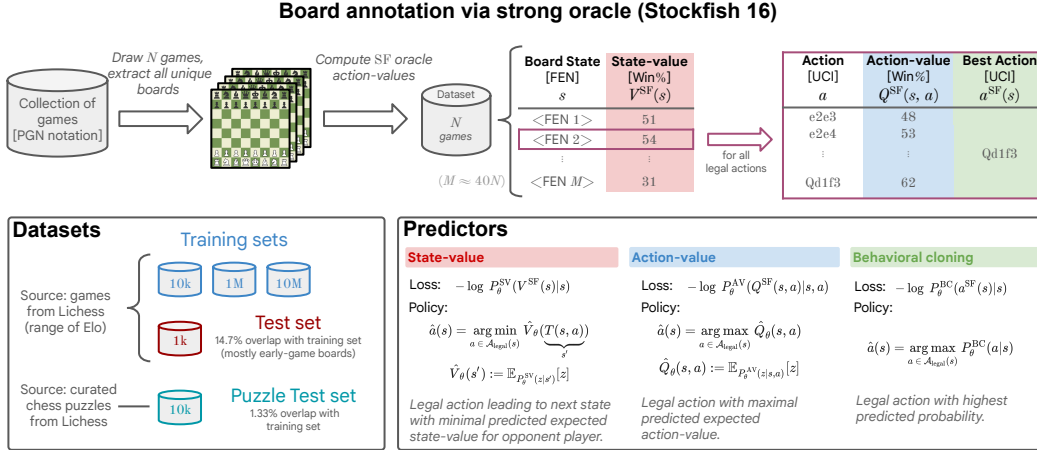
Board annotation via strong oracle (Stockfish 16)

Collection of games [PGN notation]

Draw $N$ games, extract all unique boards

Compute SF oracle action-values

Dataset

$N$ games

($M \approx 40N$)

| Board State [FEN] $s$ | State-value [Win%] $V^{SF}(s)$ |
|---|---|
| <FEN 1> | 51 |
| <FEN 2> | 54 |
| ⋮ | ⋮ |
| <FEN $M$> | 31 |

for all legal actions

| Action [UCI] $a$ | Action-value [Win%] $Q^{SF}(s,a)$ | Best Action [UCI] $a^{SF}(s)$ |
|---|---|---|
| e2e3 | 48 | |
| e2e4 | 53 | |
| ⋮ | ⋮ | Qd1f3 |
| Qd1f3 | 62 | |

Datasets

Training sets

Source: games from Lichess (range of Elo)

10k 1M 10M

Test set

1k

14.7% overlap with training set (mostly early-game boards)

Source: curated chess puzzles from Lichess

Puzzle Test set

10k

1.33% overlap with training set

Predictors

State-value

Loss: $-\log P_\theta^{SV}(V^{SF}(s)|s)$

Policy:

$\hat{a}(s) = \underset{a \in \mathcal{A}_{legal}(s)}{\arg\min} \hat{V}_\theta(\underbrace{T(s,a)}_{s'})$

$\hat{V}_\theta(s') := \mathbb{E}_{P_\theta^{SV}(z|s')}[z]$

Legal action leading to next state with minimal predicted expected state-value for opponent player.

Action-value

Loss: $-\log P_\theta^{AV}(Q^{SF}(s,a)|s,a)$

Policy:

$\hat{a}(s) = \underset{a \in \mathcal{A}_{legal}(s)}{\arg\max} \hat{Q}_\theta(s,a)$

$\hat{Q}_\theta(s,a) := \mathbb{E}_{P_\theta^{AV}(z|s,a)}[z]$

Legal action with maximal predicted expected action-value.

Behavioral cloning

Loss: $-\log P_\theta^{BC}(a^{SF}(s)|s)$

Policy:

$\hat{a}(s) = \underset{a \in \mathcal{A}_{legal}(s)}{\arg\max} P_\theta^{BC}(a|s)$

Legal action with highest predicted probability.